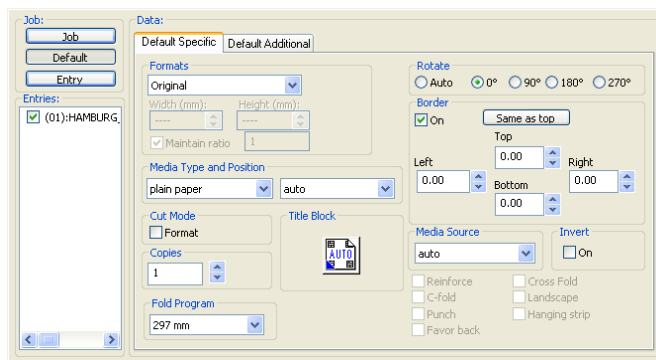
Job:
Job
Default
Entry
Entries:
(01):HAMBURG_

Data:
Default Specific
Default Additional

Formats
Original
Width (mm):
----
Height (mm):
----
Maintain ratio
1

Media Type and Position
plain paper
auto

Cut Mode
Format

Title Block
AUTO

Copies
1

Fold Program
297 mm

Rotate
Auto
0°
90°
180°
270°

Border
On
Same as top
Top
0.00
Left
0.00
Right
0.00
Bottom
0.00

Media Source
auto

Invert
On

Reinforce
Cross Fold
C-fold
Landscape
Punch
Hanging strip
Favor back